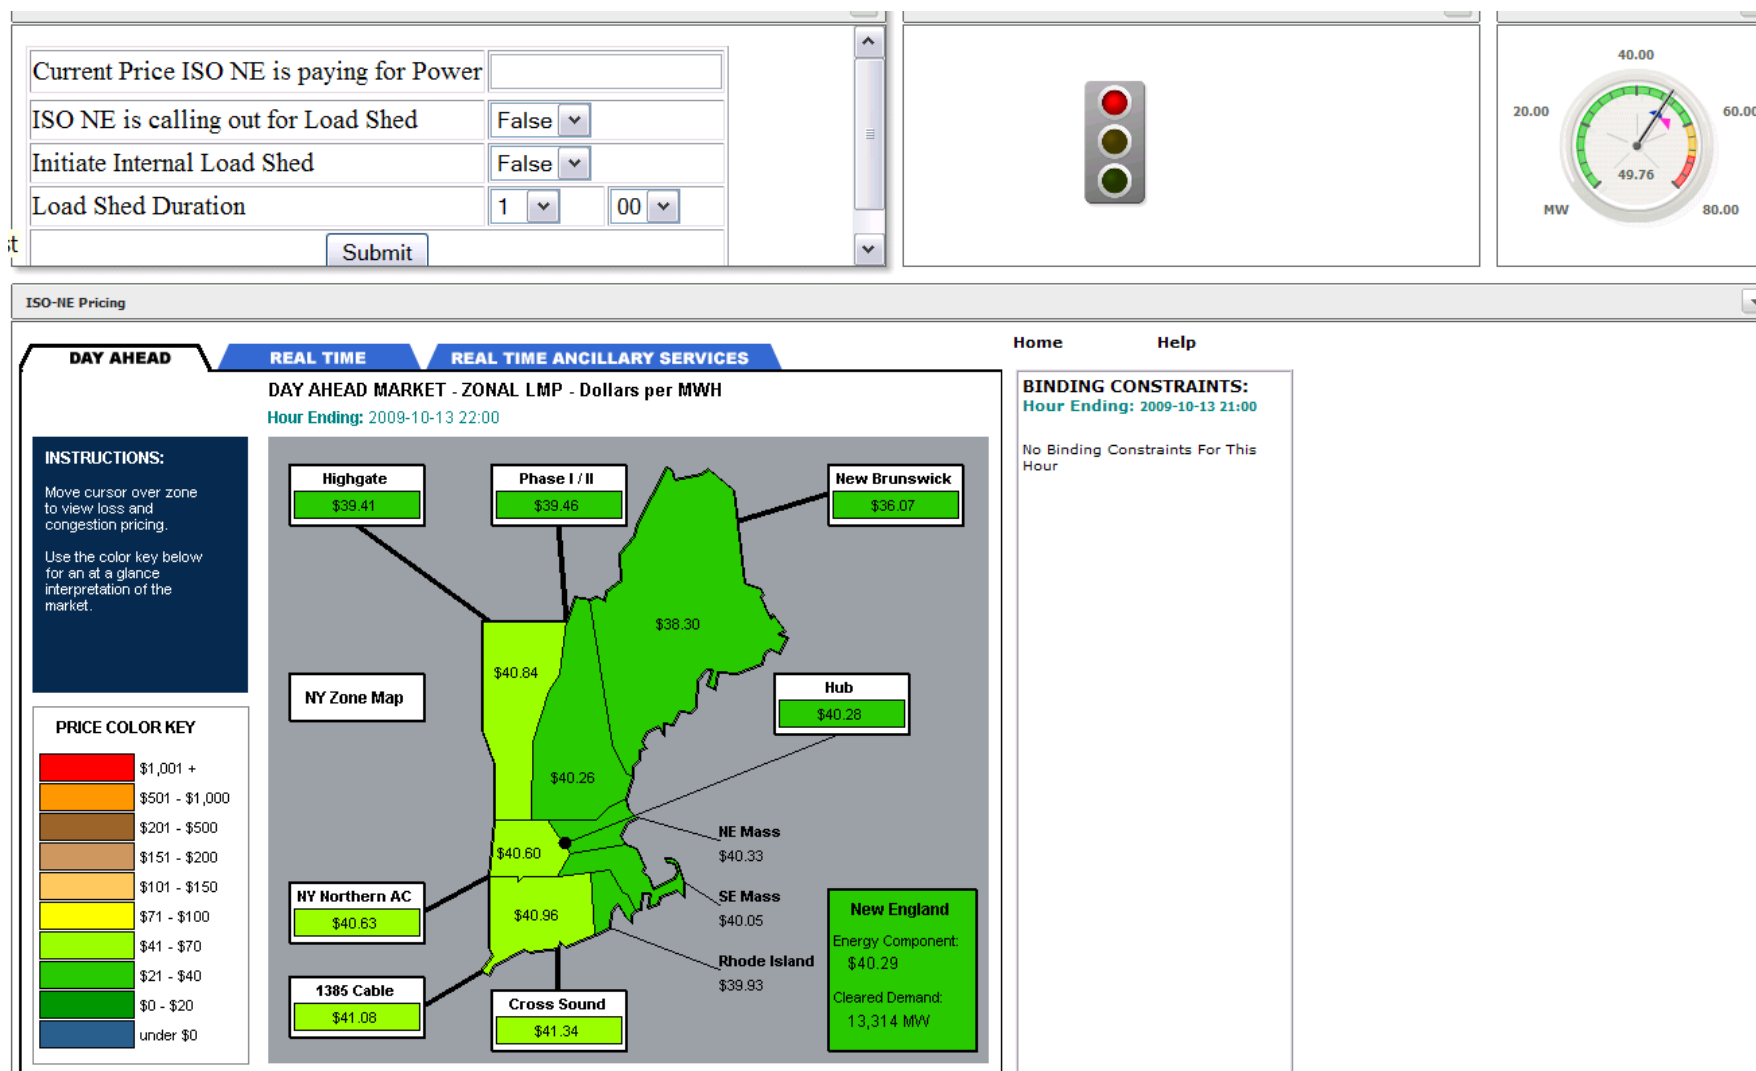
| Current Price ISO NE is paying for Power | |
|---|---|
| ISO NE is calling out for Load Shed | False |
| Initiate Internal Load Shed | False |
| Load Shed Duration | 1 00 |
| | Submit |

40.00
20.00
60.00
49.76
MW
80.00

ISO-NE Pricing

DAY AHEAD
REAL TIME
REAL TIME ANCILLARY SERVICES

Home
Help

DAY AHEAD MARKET - ZONAL LMP - Dollars per MWH
Hour Ending: 2009-10-13 22:00

INSTRUCTIONS:

Move cursor over zone to view loss and congestion pricing.

Use the color key below for an at a glance interpretation of the market.

PRICE COLOR KEY

$1,001 +
$501 - $1,000
$201 - $500
$151 - $200
$101 - $150
$71 - $100
$41 - $70
$21 - $40
$0 - $20
under $0

Highgate
$39.41
Phase I / II
$39.46
New Brunswick
$36.07
$38.30
$40.84
NY Zone Map
Hub
$40.28
$40.26
NE Mass
$40.33
$40.60
NY Northern AC
$40.63
$40.96
SE Mass
$40.05
New England
Energy Component:
$40.29
Rhode Island
$39.93
Cleared Demand:
13,314 MW
1385 Cable
$41.08
Cross Sound
$41.34

BINDING CONSTRAINTS:
Hour Ending: 2009-10-13 21:00

No Binding Constraints For This Hour